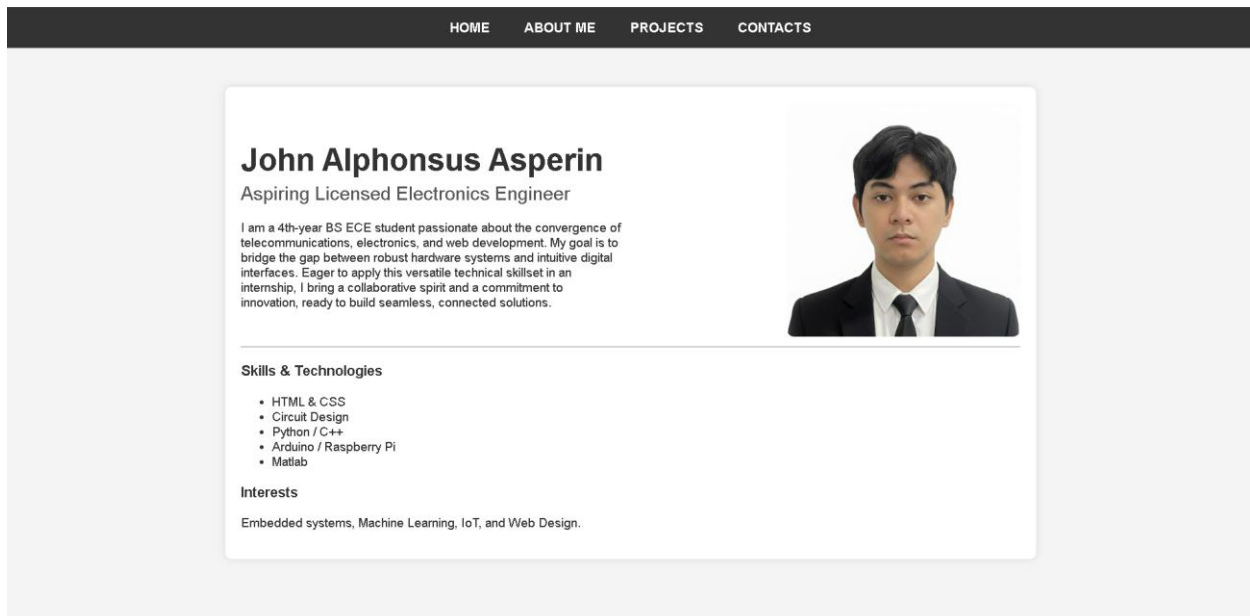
HOME ABOUT ME PROJECTS CONTACTS

John Alphonsus Asperin

Aspiring Licensed Electronics Engineer

I am a 4th-year BS ECE student passionate about the convergence of telecommunications, electronics, and web development. My goal is to bridge the gap between robust hardware systems and intuitive digital interfaces. Eager to apply this versatile technical skillset in an internship, I bring a collaborative spirit and a commitment to innovation, ready to build seamless, connected solutions.

Skills & Technologies

- HTML & CSS
- Circuit Design
- Python / C++
- Arduino / Raspberry Pi
- Matlab

Interests

Embedded systems, Machine Learning, IoT, and Web Design.